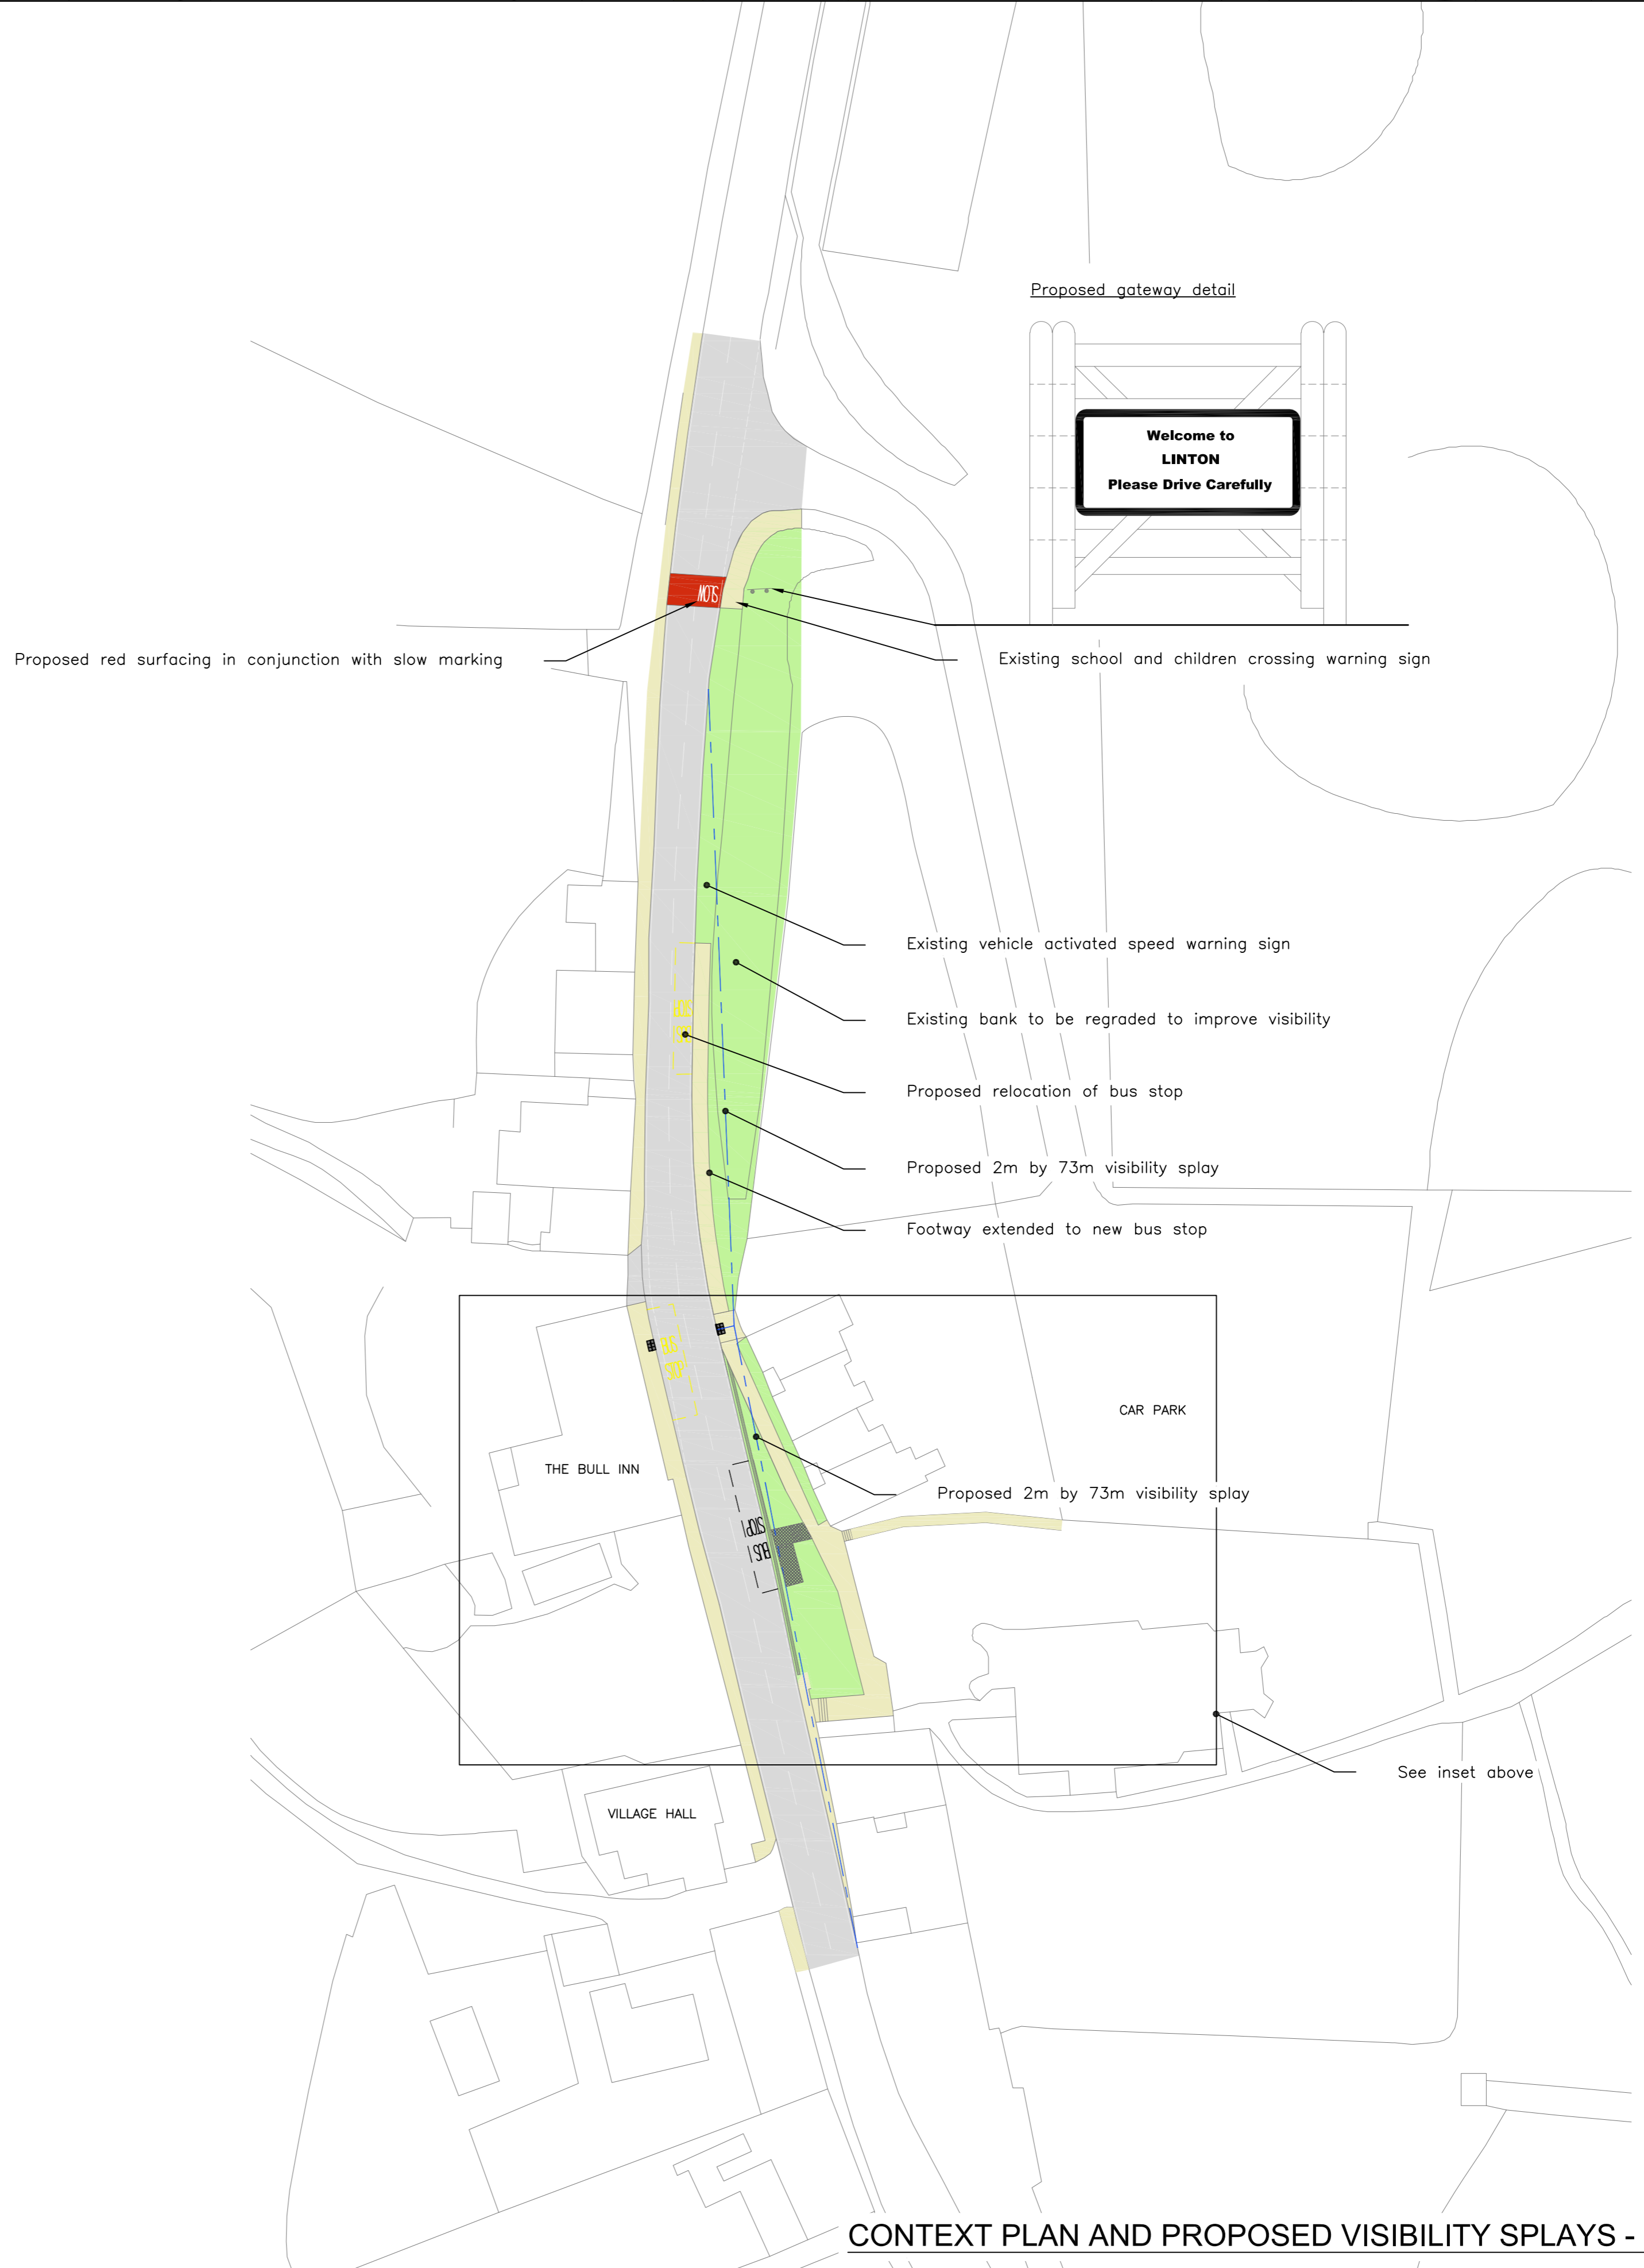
Proposed gateway detail

Welcome to
LINTON
Please Drive Carefully

SLOW

Proposed red surfacing in conjunction with slow marking

Existing school and children crossing warning sign

Existing vehicle activated speed warning sign

Existing bank to be regraded to improve visibility

BUS STOP

Proposed relocation of bus stop

Proposed 2m by 73m visibility splay

Footway extended to new bus stop

BUS STOP

CAR PARK

THE BULL INN

BUS STOP

Proposed 2m by 73m visibility splay

VILLAGE HALL

See inset above

CONTEXT PLAN AND PROPOSED VISIBILITY SPLAYS -